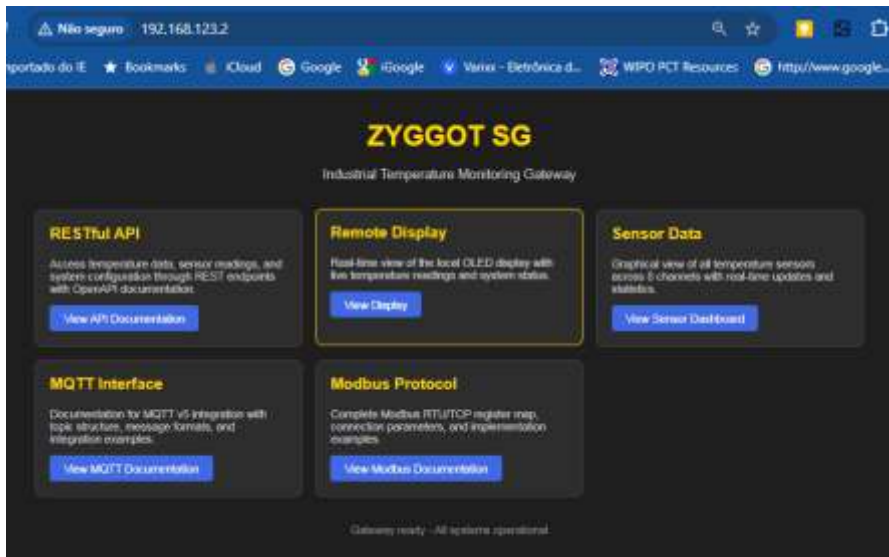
Não seguro 192.168.123.2

nportado do IE Bookmarks iCloud Google iGoogle Varixx - Eletrônica d... WIPO PCT Resources http://www.google...

ZYGGOT SG

Industrial Temperature Monitoring Gateway

RESTful API

Access temperature data, sensor readings, and system configuration through REST endpoints with OpenAPI documentation.

View API Documentation

Remote Display

Real-time view of the local OLED display with live temperature readings and system status.

View Display

Sensor Data

Graphical view of all temperature sensors across 8 channels with real-time updates and statistics.

View Sensor Dashboard

MQTT Interface

Documentation for MQTT v5 integration with topic structure, message formats, and integration examples.

View MQTT Documentation

Modbus Protocol

Complete Modbus RTU/TCP register map, connection parameters, and implementation examples.

View Modbus Documentation

Gateway ready - All systems operational